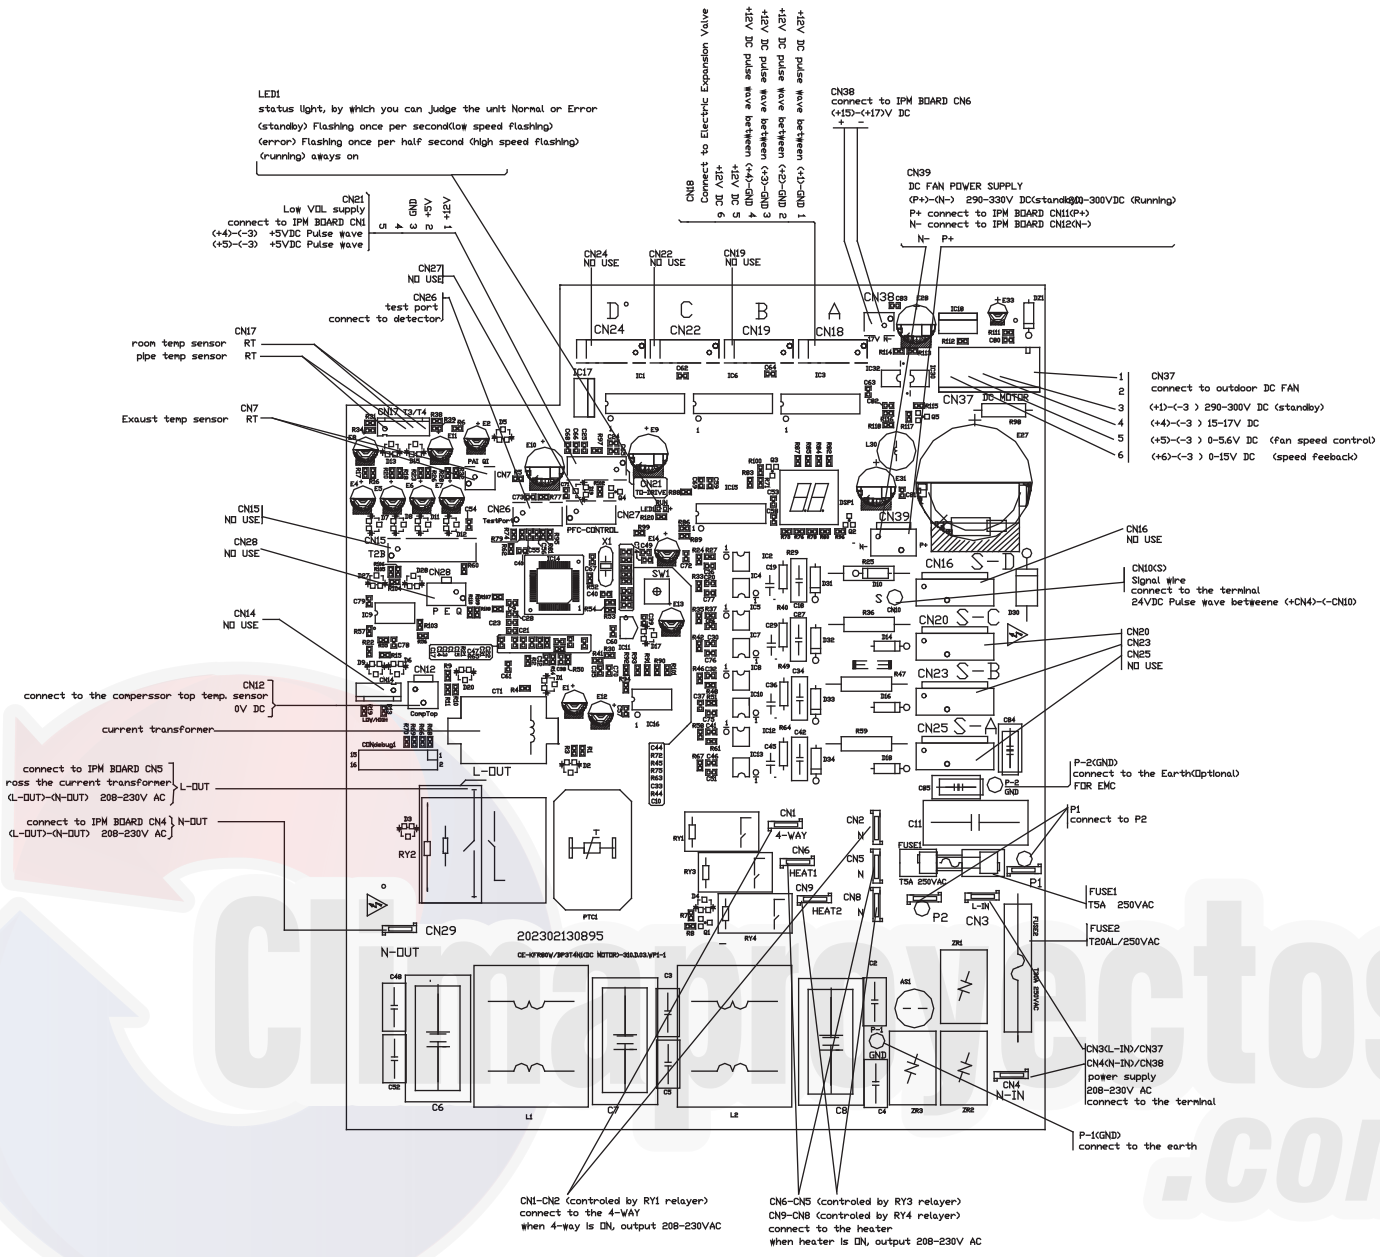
LED1
status light, by which you can judge the unit Normal or Error
(standby) Flashing once per second(low speed flashing)
(error) Flashing once per half second (high speed flashing)
(running) aways on

CN18
Connect to Electric Expansion Valve
+12V DC 6
+12V GND 5
+12V DC pulse wave between (+4)-GND 4
+12V DC pulse wave between (+3)-GND 3
+12V DC pulse wave between (+2)-GND 2
+12V DC pulse wave between (+1)-GND 1

CN38
connect to IPM BOARD CN6
(+15)-(+17)V DC
+ -

CN39
DC FAN POWER SUPPLY
(P+)-(N-) 290-330V DC(standby)0-300VDC (Running)
P+ connect to IPM BOARD CN11(P+)
N- connect to IPM BOARD CN12(N-)
N- P+

CN21
Low VOL supply
connect to IPM BOARD CN1
(+4)-(-3) +5VDC Pulse wave
(+5)-(-3) +5VDC Pulse wave
5 4 3 2 1
GND +5V +12V

CN24 NO USE
CN22 NO USE
CN19 NO USE
CN27 NO USE
CN26
test port
connect to detector

CN17
room temp sensor RT
pipe temp sensor RT

CN7
Exaust temp sensor RT

CN15 NO USE
CN28 NO USE
CN14 NO USE

CN12
connect to the comperssor top temp. sensor
0V DC

current transformer

connect to IPM BOARD CN5
ross the current transformer
(L-OUT)-(N-OUT) 208-230V AC
L-OUT

connect to IPM BOARD CN4
(L-OUT)-(N-OUT) 208-230V AC
N-OUT

D° C B A
CN24 CN22 CN19 CN18
CN38
CN37 DC MOTOR
CN39
CN21
CN26
CN27
PFC-CONTROL
CN7
CN15
CN28
CN12
CompTop
CT1
L-OUT
RY2
CN29
N-OUT
202302130895
PTC1
X1
SW1
CN16 S-D
CN20 S-C
CN23 S-B
CN25 S-A
P-2 GND
CN1 4-WAY
CN2 N
CN6 HEAT1
CN5 N
CN9 HEAT2
CN8 N
RY1 RY3 RY4
FUSE1 T5A 250VAC
P1
P2
L-IN
CN3
CN4 N-IN
P-1 GND
C6 L1 C7 L2 C8
C5 C4

1
2
3
4
5
6
CN37
connect to outdoor DC FAN
(+1)-(-3 ) 290-300V DC (standby)
(+4)-(-3 ) 15-17V DC
(+5)-(-3 ) 0-5.6V DC (fan speed control)
(+6)-(-3 ) 0-15V DC (speed feeback)

CN16
NO USE

CN10(S)
Signal wire
connect to the terminal
24VDC Pulse wave betweene (+CN4)-(-CN10)

CN20
CN23
CN25
NO USE

P-2(GND)
connect to the Earth(Optional)
FOR EMC

P1
connect to P2

FUSE1
T5A 250VAC

FUSE2
T20AL/250VAC

CN3(L-IN)/CN37
CN4(N-IN)/CN38
power supply
208-230V AC
connect to the terminal

P-1(GND)
connect to the earth

CN1-CN2 (controled by RY1 relayer)
connect to the 4-WAY
when 4-way is ON, output 208-230VAC

CN6-CN5 (controled by RY3 relayer)
CN9-CN8 (controled by RY4 relayer)
connect to the heater
when heater is ON, output 208-230V AC

Climaproyectos
.com